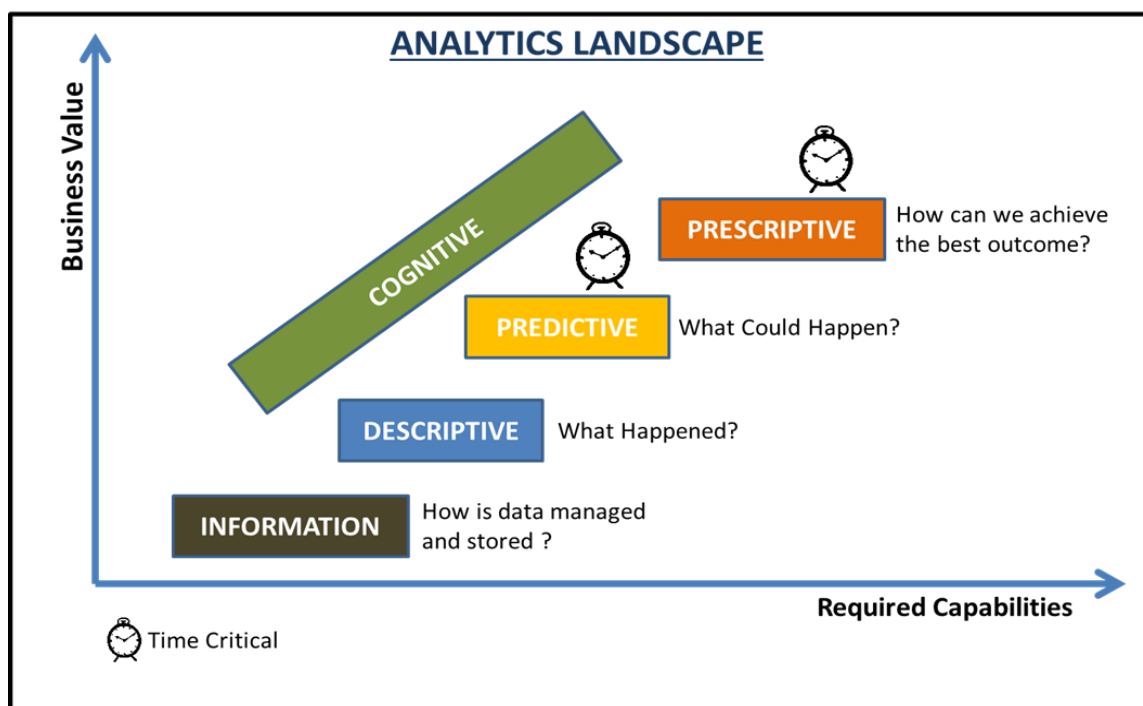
ANALYTICS LANDSCAPE

Business Value

COGNITIVE

PRESCRIPTIVE How can we achieve the best outcome?

PREDICTIVE What Could Happen?

DESCRIPTIVE What Happened?

INFORMATION How is data managed and stored ?

Required Capabilities

Time Critical